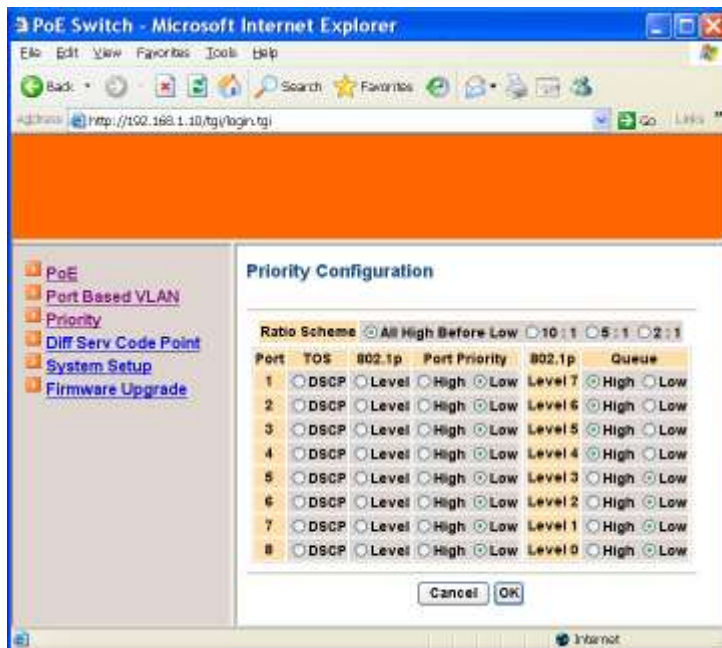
PoE Switch - Microsoft Internet Explorer

File Edit View Favorites Tools Help

Back Search Favorites

Address http://192.168.1.10/tgi/login.tgi Go Links

PoE
Port Based VLAN
Priority
Diff Serv Code Point
System Setup
Firmware Upgrade

Priority Configuration

Ratio Scheme All High Before Low 10 : 1 5 : 1 2 : 1

| Port | TOS | 802.1p | Port Priority | 802.1p | Queue |
|---|---|---|---|---|---|
| 1 | DSCP | Level | High Low | Level 7 | High Low |
| 2 | DSCP | Level | High Low | Level 6 | High Low |
| 3 | DSCP | Level | High Low | Level 5 | High Low |
| 4 | DSCP | Level | High Low | Level 4 | High Low |
| 5 | DSCP | Level | High Low | Level 3 | High Low |
| 6 | DSCP | Level | High Low | Level 2 | High Low |
| 7 | DSCP | Level | High Low | Level 1 | High Low |
| 8 | DSCP | Level | High Low | Level 0 | High Low |

Cancel OK

Internet